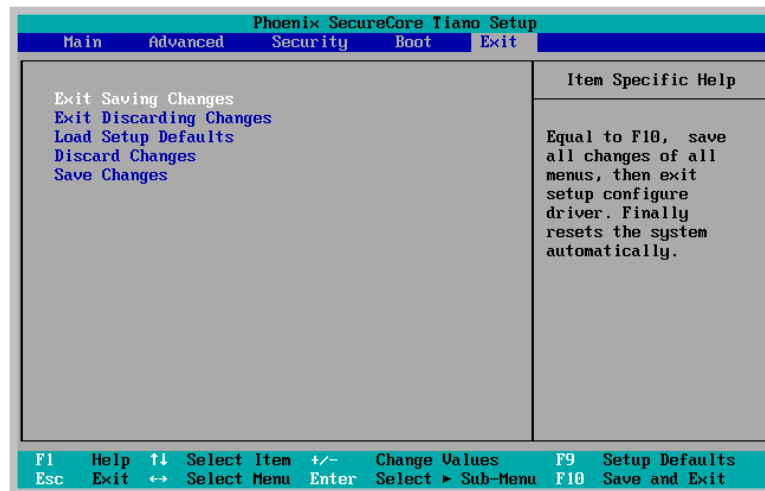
Phoenix SecureCore Tiano Setup

Main Advanced Security Boot Exit

Exit Saving Changes
Exit Discarding Changes
Load Setup Defaults
Discard Changes
Save Changes

Item Specific Help

Equal to F10, save all changes of all menus, then exit setup configure driver. Finally resets the system automatically.

F1 Help ↑↓ Select Item +/- Change Values F9 Setup Defaults
Esc Exit ↔ Select Menu Enter Select ► Sub-Menu F10 Save and Exit